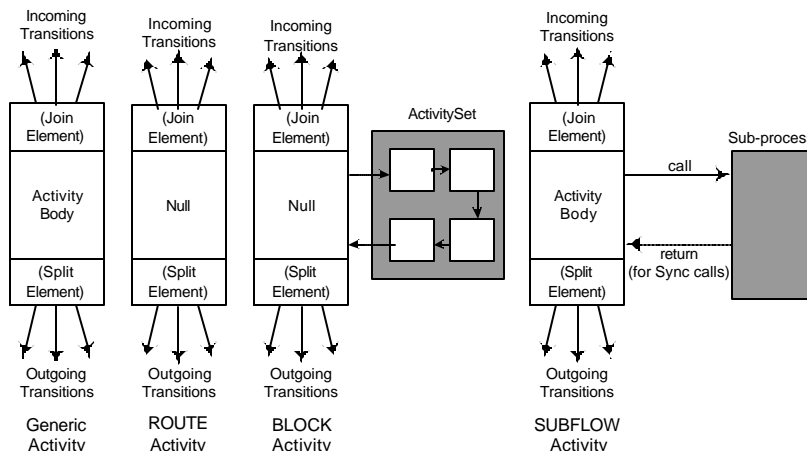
Incoming Transitions

(Join Element)

Activity Body

(Split Element)

Outgoing Transitions

Generic Activity

Incoming Transitions

(Join Element)

Null

(Split Element)

Outgoing Transitions

ROUTE Activity

Incoming Transitions

(Join Element)

Null

(Split Element)

Outgoing Transitions

BLOCK Activity

ActivitySet

Incoming Transitions

(Join Element)

Activity Body

(Split Element)

Outgoing Transitions

SUBFLOW Activity

call

return (for Sync calls)

Sub-proces